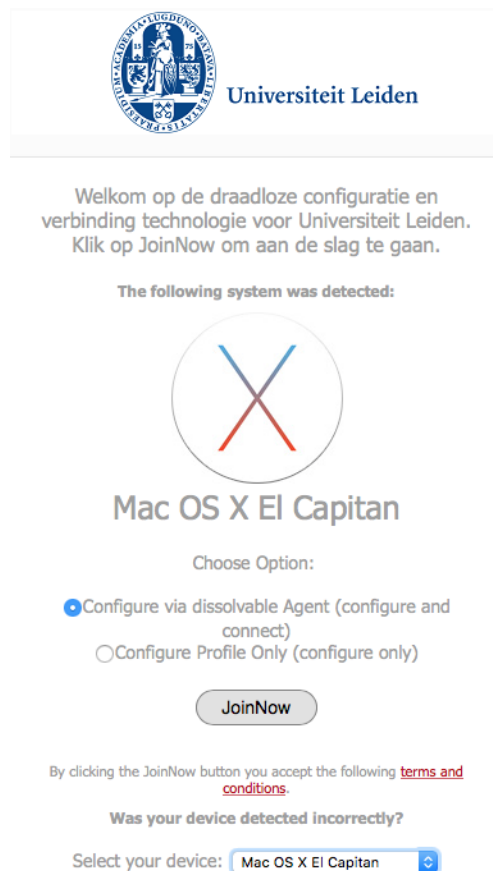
ACADEMIA LUGDUNO BATAVA LIBERTATIS PRAESIDIUM 15 75

Universiteit Leiden

Welkom op de draadloze configuratie en verbinding technologie voor Universiteit Leiden. Klik op JoinNow om aan de slag te gaan.

The following system was detected:

Mac OS X El Capitan

Choose Option:

Configure via dissolvable Agent (configure and connect)
Configure Profile Only (configure only)

JoinNow

By clicking the JoinNow button you accept the following terms and conditions.

Was your device detected incorrectly?

Select your device: Mac OS X El Capitan